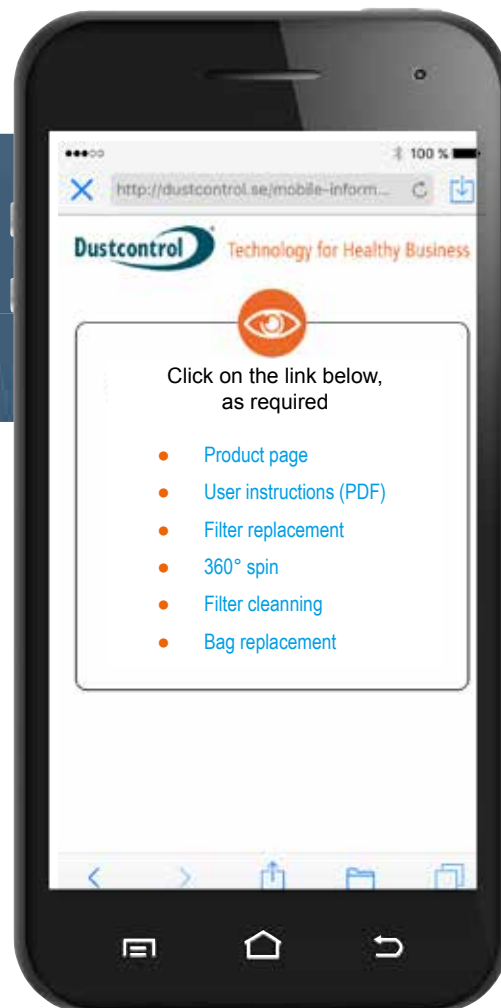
100 %

http://dustcontrol.se/mobile-inform...

Dustcontrol Technology for Healthy Business

Click on the link below, as required

- Product page
- User instructions (PDF)
- Filter replacement
- 360° spin
- Filter cleanning
- Bag replacement